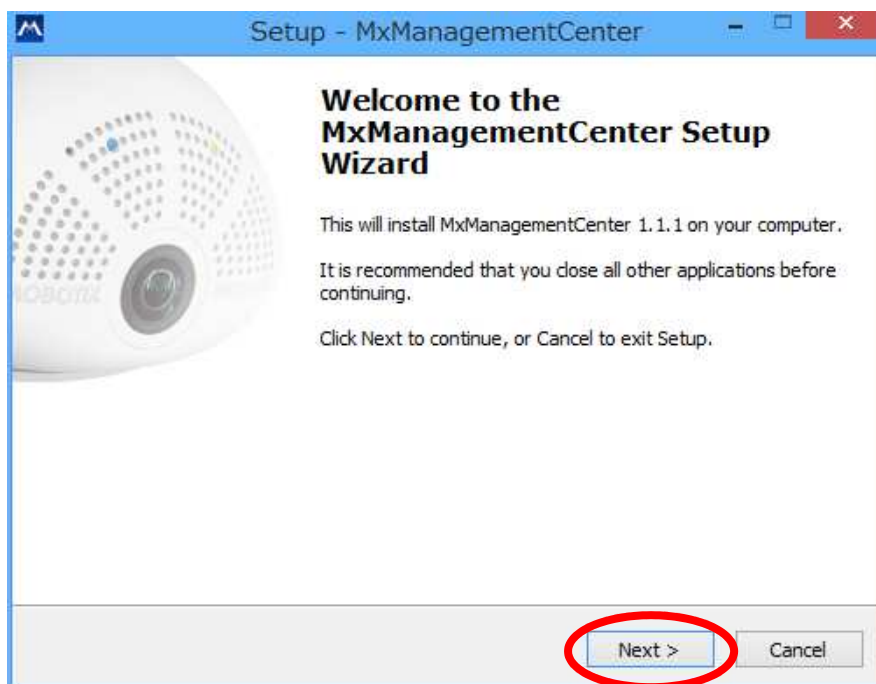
Setup - MxManagementCenter

Welcome to the MxManagementCenter Setup Wizard

This will install MxManagementCenter 1.1.1 on your computer.

It is recommended that you close all other applications before continuing.

Click Next to continue, or Cancel to exit Setup.

Next >

Cancel